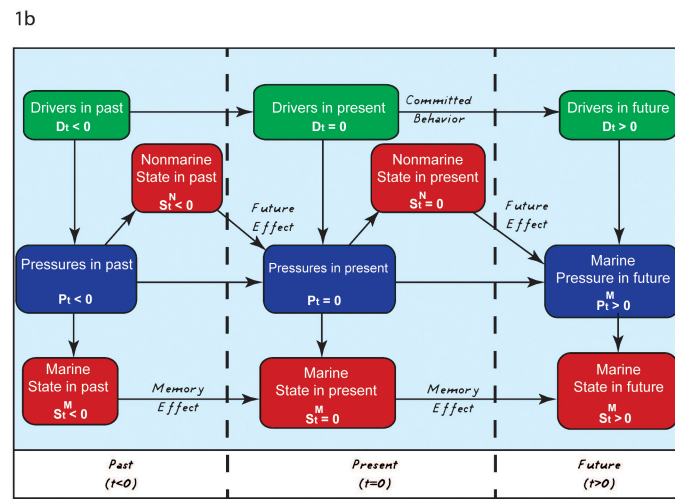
1b

Drivers in past
$D_t < 0$

Drivers in present
$D_t = 0$

Committed Behavior

Drivers in future
$D_t > 0$

Nonmarine State in past
$S^N_t < 0$

Nonmarine State in present
$S^N_t = 0$

Future Effect

Future Effect

Pressures in past
$P_t < 0$

Pressures in present
$P_t = 0$

Marine Pressure in future
$P^M_t > 0$

Marine State in past
$S^M_t < 0$

Memory Effect

Marine State in present
$S^M_t = 0$

Memory Effect

Marine State in future
$S^M_t > 0$

Past
(t<0)

Present
(t=0)

Future
(t>0)